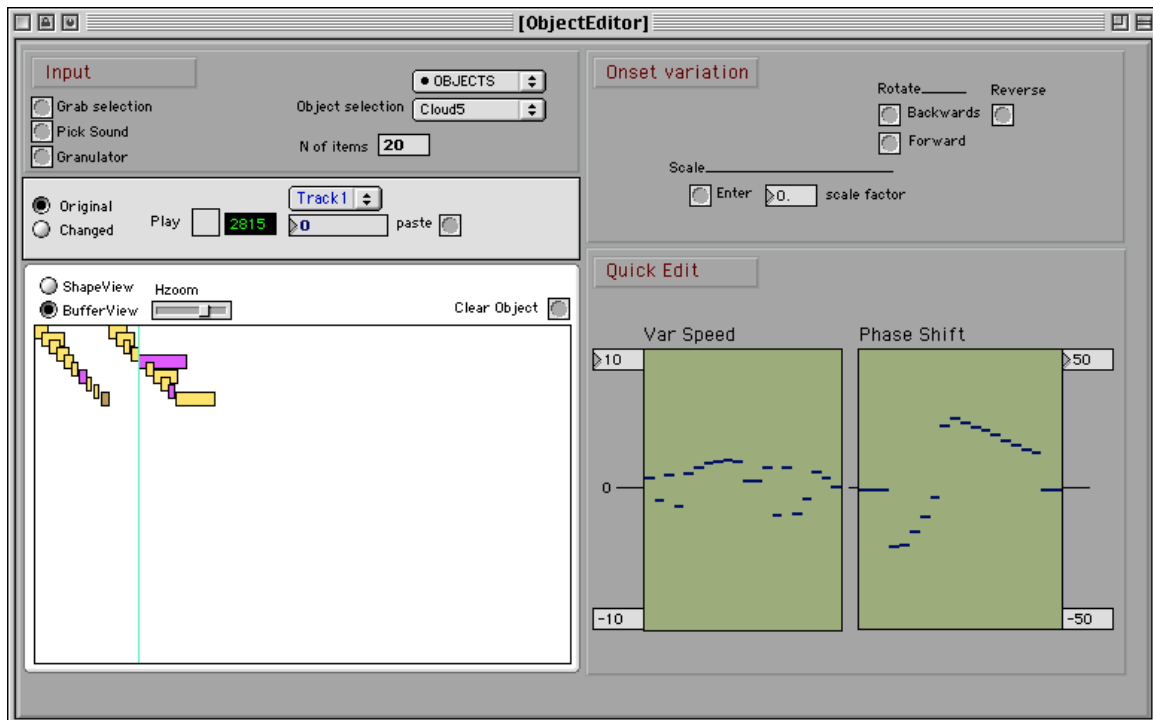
[ObjectEditor]

Input

Grab selection

Pick Sound

Granulator

• OBJECTS

Object selection Cloud5

N of items 20

Original

Changed

Play 2815

Track1

0

paste

ShapeView

BufferView

Hzoom

Clear Object

Onset variation

Rotate

Backwards

Forward

Reverse

Scale

Enter 0. scale factor

Quick Edit

Var Speed

Phase Shift

10

0

-10

50

-50